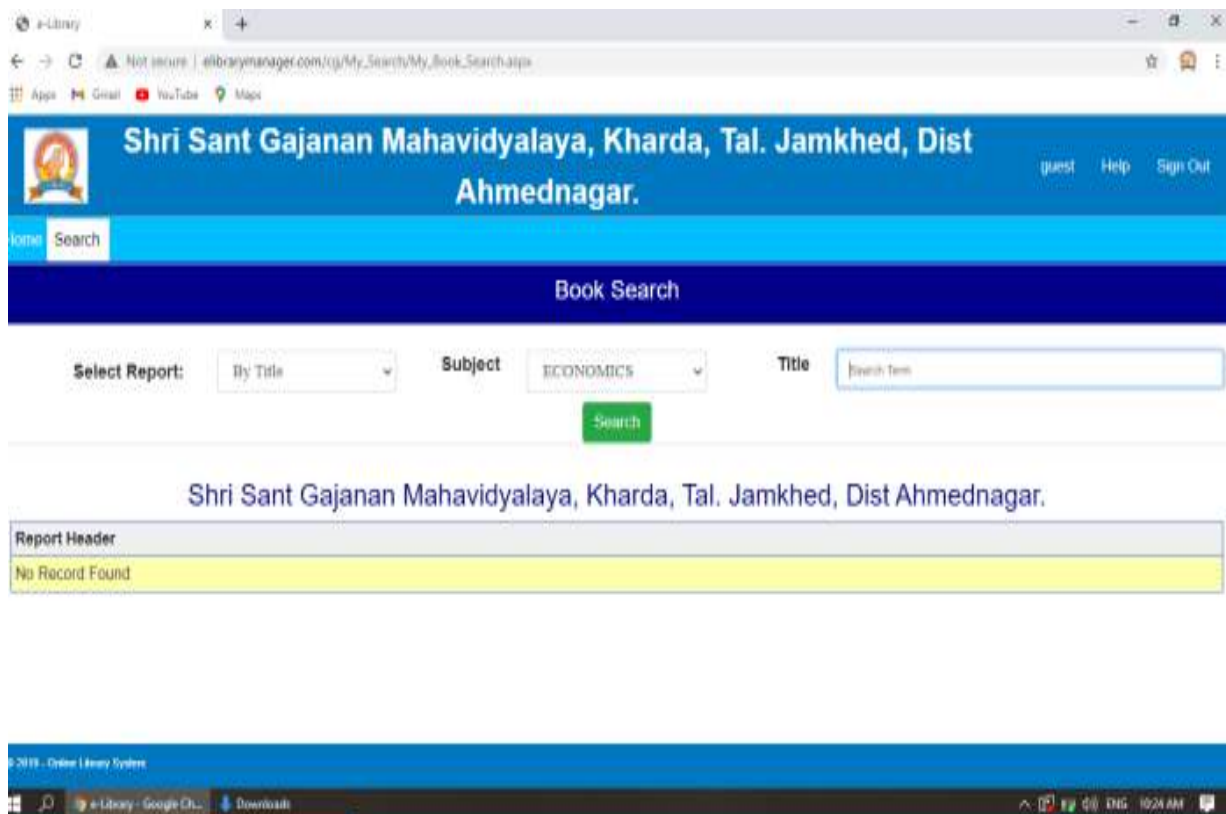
e-Library
Not secure | elibrarymanager.com/cg/My_Search/My_Book_Search.aspx
Apps Gmail YouTube Maps

Shri Sant Gajanan Mahavidyalaya, Kharda, Tal. Jamkhed, Dist Ahmednagar.

guest Help Sign Out

Home Search

Book Search

Select Report: By Title Subject ECONOMICS Title Search Term

Search

Shri Sant Gajanan Mahavidyalaya, Kharda, Tal. Jamkhed, Dist Ahmednagar.

| Report Header |
|---|
| No Record Found |

© 2019 - Online Library System

e-Library - Google Ch... Downloads ENG 10:24 AM